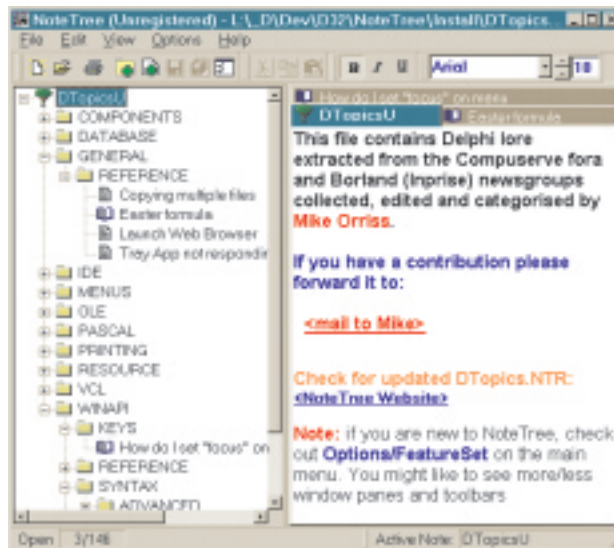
NoteTree (Unregistered) - L:\_D\Dev\D32\NoteTree\Install\DTopics.

File Edit View Options Help

Arial 10

DTopicsU
COMPONENTS
DATABASE
GENERAL
REFERENCE
Copying multiple files
Easter formula
Launch Web Browser
Tray App not respondir
IDE
MENUS
OLE
PASCAL
PRINTING
RESOURCE
VCL
WINAPI
KEYS
How do I set "focus" on
REFERENCE
SYNTAX
ADVANCED

How do I set "focus" on menu
DTopicsU
Easter formula

This file contains Delphi lore extracted from the Compuserve fora and Borland (Inprise) newsgroups collected, edited and categorised by Mike Orriss.

If you have a contribution please forward it to:

<mail to Mike>

Check for updated DTopics.NTR:
<NoteTree Website>

Note: If you are new to NoteTree, check out Options/FeatureSet on the main menu. You might like to see more/less window panes and toolbars

Open 3/146 Active Note: DTopicsU